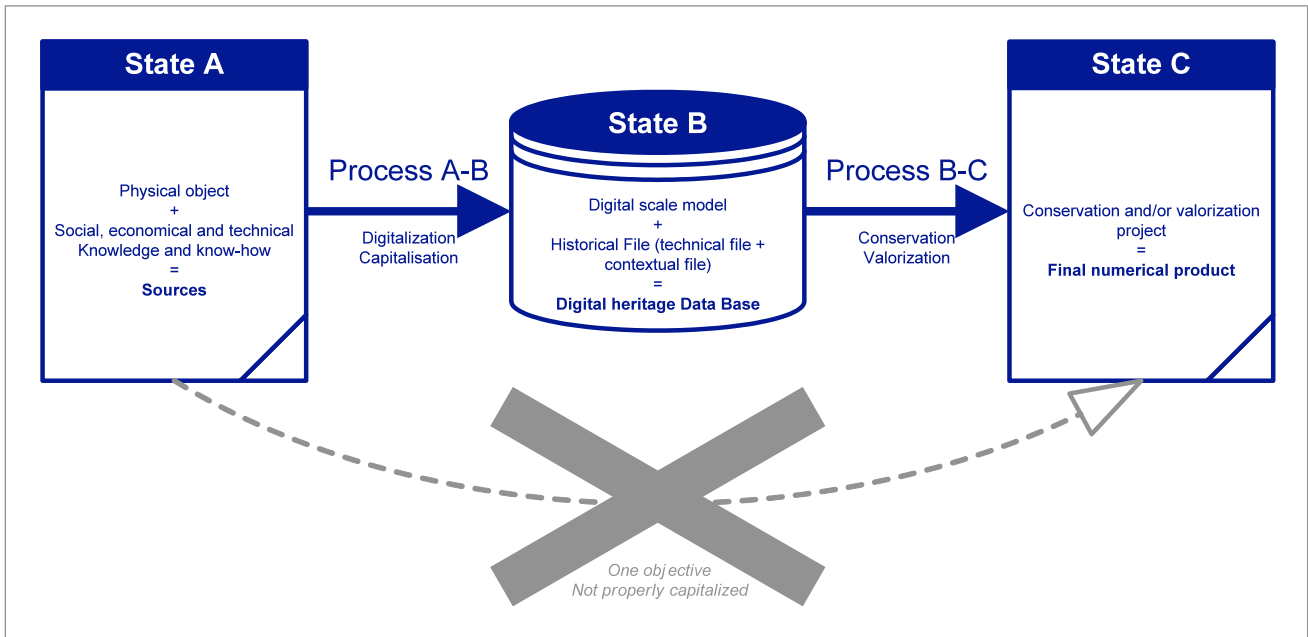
State A

Physical object
+
Social, economical and technical Knowledge and know-how
=
**Sources**

Process A-B

Digitalization
Capitalisation

State B

Digital scale model
+
Historical File (technical file + contextual file)
=
**Digital heritage Data Base**

Process B-C

Conservation
Valorization

State C

Conservation and/or valorization project
=
**Final numerical product**

*One objective*
*Not properly capitalized*